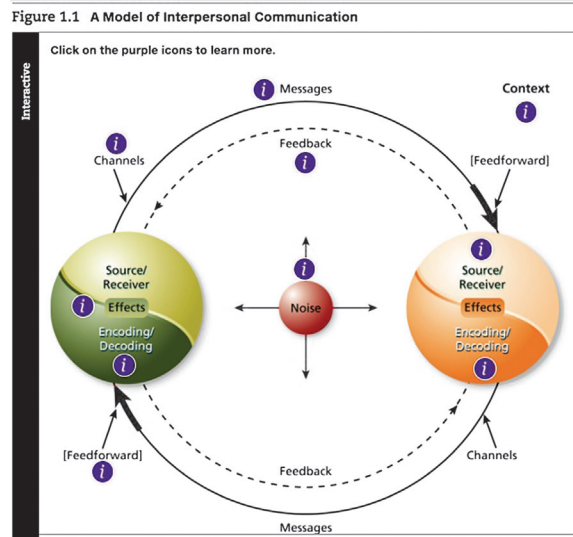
Figure 1.1 A Model of Interpersonal Communication

Interactive

Click on the purple icons to learn more.

i Messages

Context
i

i
Channels

Feedback
i

[Feedforward]

i

Source/
Receiver
i Effects
Encoding/
Decoding
i

Noise

i
Source/
Receiver
Effects
Encoding/
Decoding
i

[Feedforward]
i

Feedback

Channels

Messages